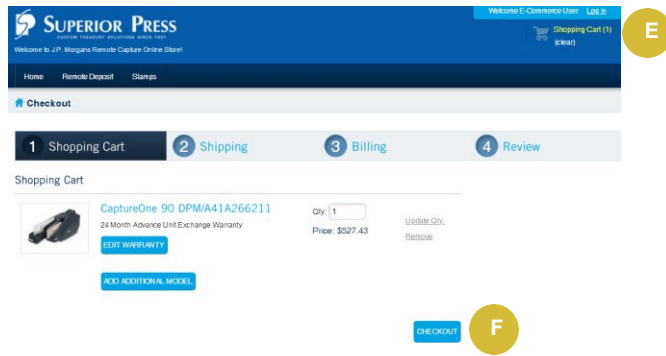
SUPERIOR PRESS
CUSTOM TREASURY SOLUTIONS SINCE 1937

Welcome to J.P. Morgans Remote Capture Online Store!

Welcome E-Commerce User Log in

Shopping Cart (1)
(clear)

E

Home Remote Deposit Stamps

Checkout

1 Shopping Cart 2 Shipping 3 Billing 4 Review

Shopping Cart

CaptureOne 90 DPM/A41A266211
24 Month Advance Unit Exchange Warranty
EDIT WARRANTY

Qty: 1
Price: $527.43

Update Qty
Remove

ADD ADDITIONAL MODEL

CHECKOUT

F